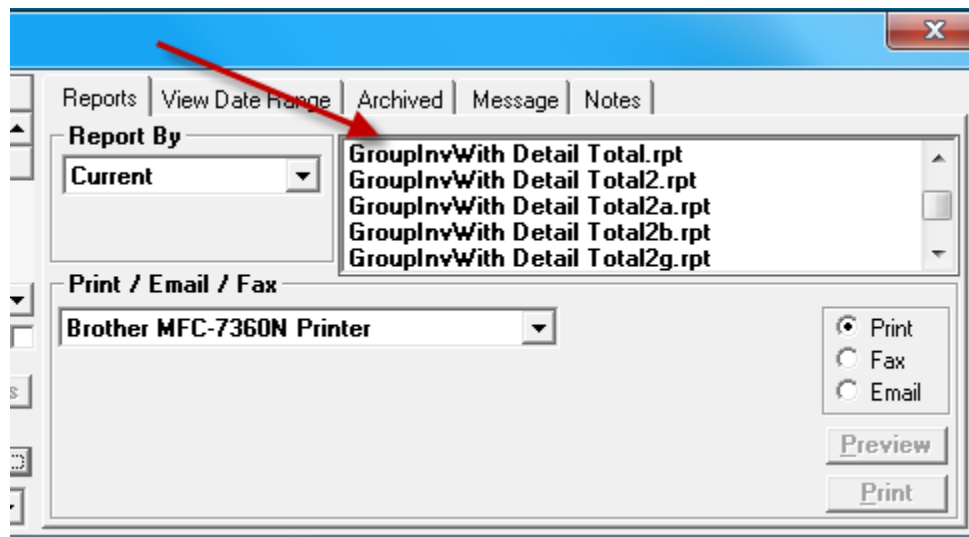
x

Reports | View Date Range | Archived | Message | Notes

Report By

Current

GroupInvWith Detail Total.rpt
GroupInvWith Detail Total2.rpt
GroupInvWith Detail Total2a.rpt
GroupInvWith Detail Total2b.rpt
GroupInvWith Detail Total2g.rpt

Print / Email / Fax

Brother MFC-7360N Printer

Print
Fax
Email

Preview

Print

s